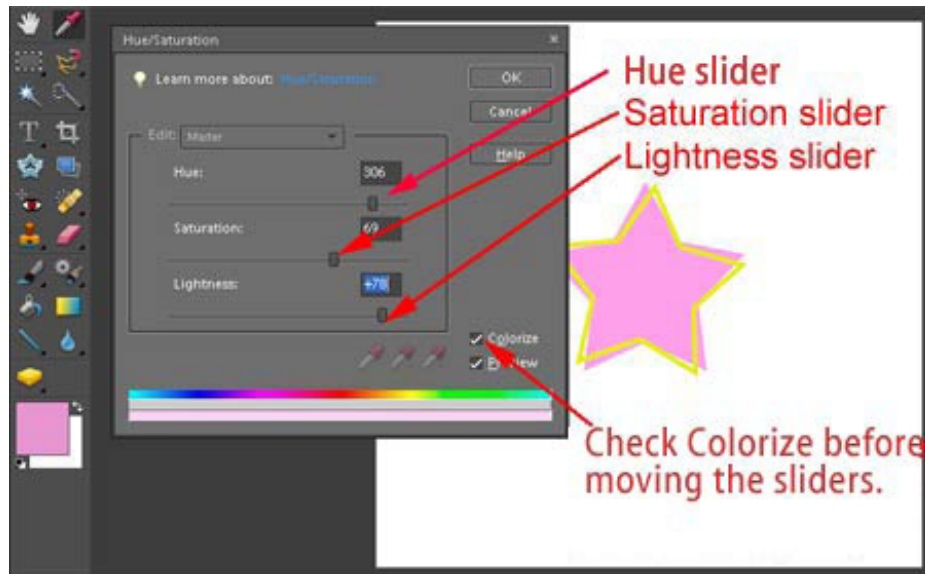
Hue/Saturation

Learn more about: Hue/Saturation

OK

Cancel

Help

Edit: Master

Hue: 306

Saturation: 69

Lightness: +78

Colorize

Pr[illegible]view

Hue slider

Saturation slider

Lightness slider

Check Colorize before moving the sliders.